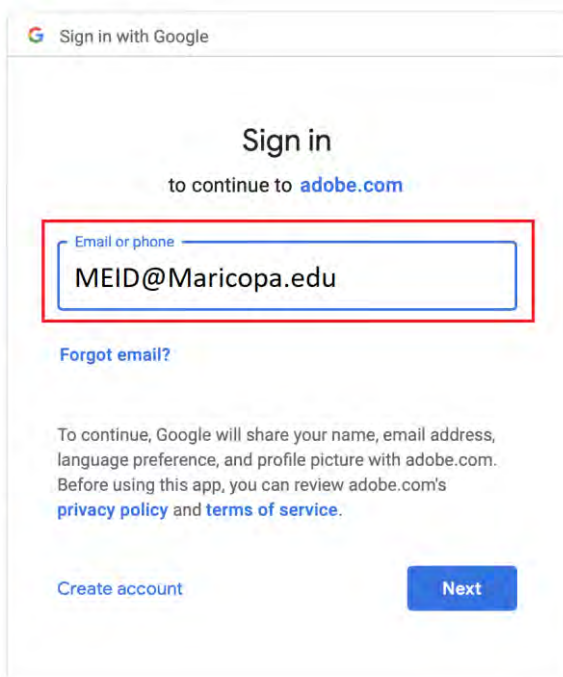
G Sign in with Google

Sign in

to continue to adobe.com

Email or phone

MEID@Maricopa.edu

Forgot email?

To continue, Google will share your name, email address, language preference, and profile picture with adobe.com. Before using this app, you can review adobe.com's privacy policy and terms of service.

Create account

Next